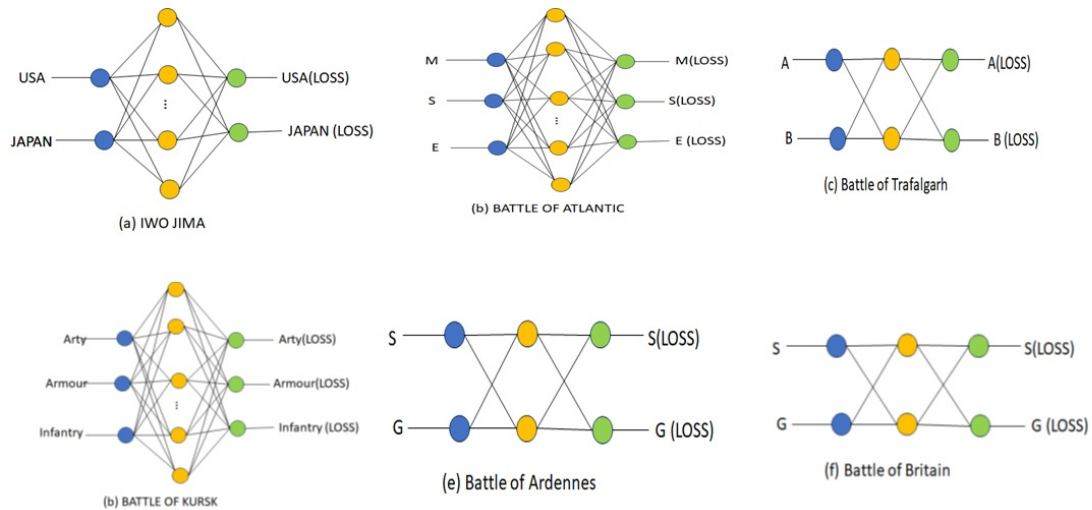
USA
JAPAN
⋮
USA(LOSS)
JAPAN (LOSS)
(a) IWO JIMA

M
S
E
⋮
M(LOSS)
S(LOSS)
E (LOSS)
(b) BATTLE OF ATLANTIC

A
B
A(LOSS)
B (LOSS)
(c) Battle of Trafalgarh

Arty
Armour
Infantry
⋮
Arty(LOSS)
Armour(LOSS)
Infantry (LOSS)
(b) BATTLE OF KURSK

S
G
S(LOSS)
G (LOSS)
(e) Battle of Ardennes

S
G
S(LOSS)
G (LOSS)
(f) Battle of Britain